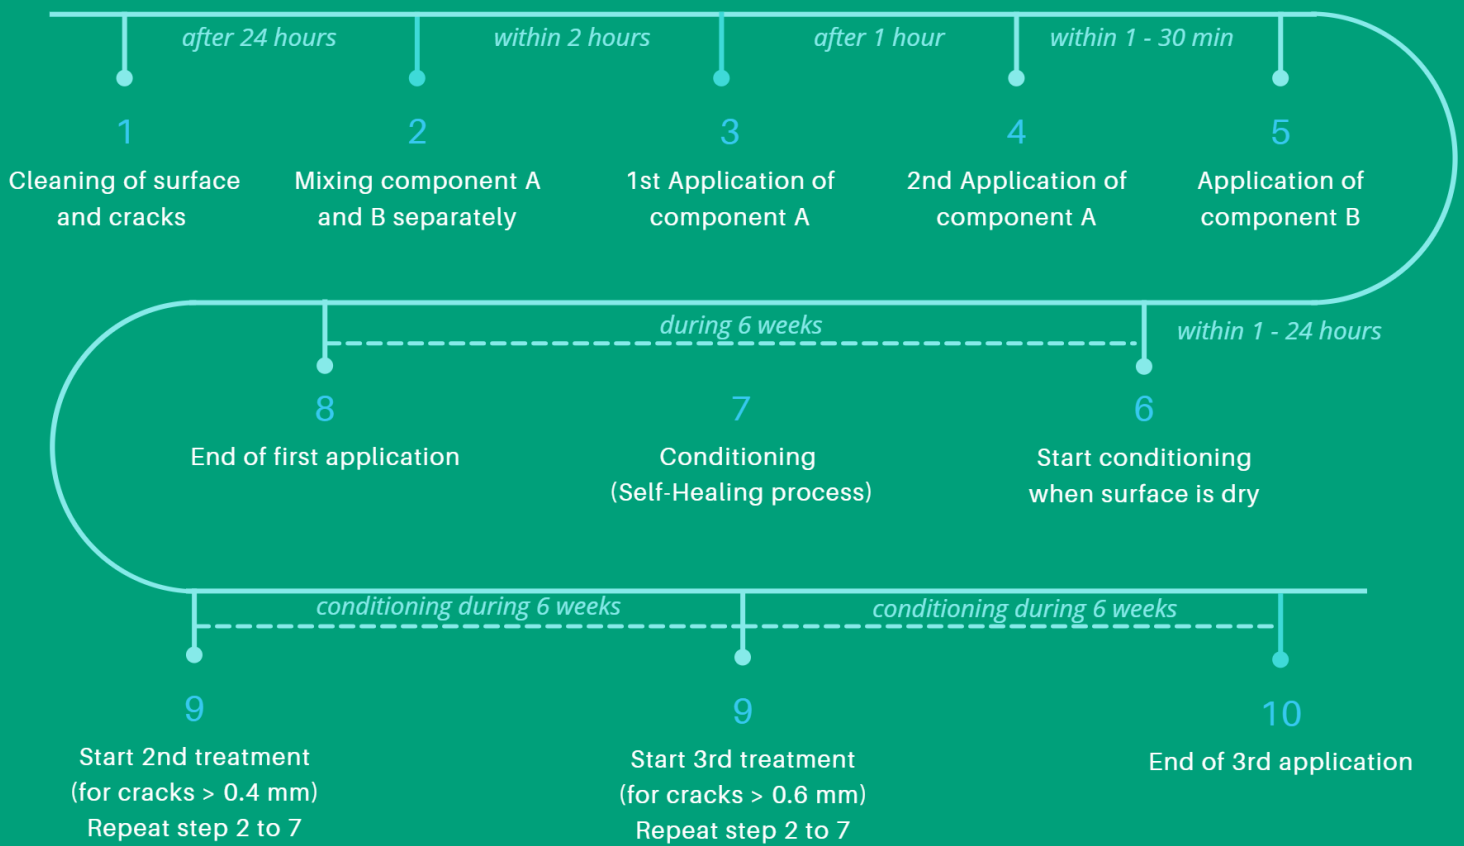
after 24 hours

within 2 hours

after 1 hour

within 1 - 30 min

1
Cleaning of surface and cracks

2
Mixing component A and B separately

3
1st Application of component A

4
2nd Application of component A

5
Application of component B

within 1 - 24 hours

6
Start conditioning when surface is dry

during 6 weeks

7
Conditioning (Self-Healing process)

8
End of first application

conditioning during 6 weeks

conditioning during 6 weeks

9
Start 2nd treatment (for cracks > 0.4 mm) Repeat step 2 to 7

9
Start 3rd treatment (for cracks > 0.6 mm) Repeat step 2 to 7

10
End of 3rd application